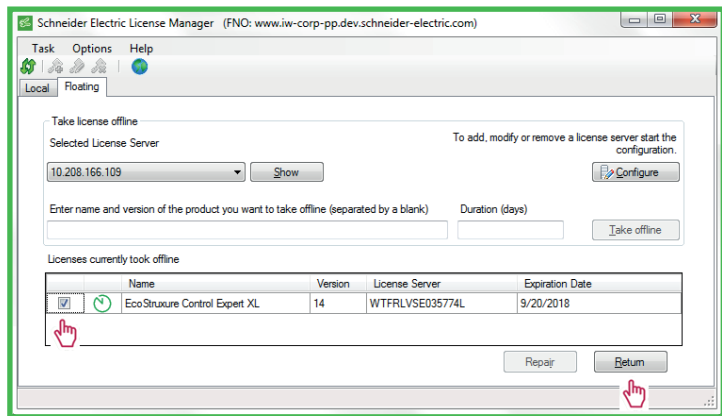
Schneider Electric License Manager (FNO: www.iw-corp-pp.dev.schneider-electric.com)

Task Options Help

Local Floating

Take license offline

Selected License Server

To add, modify or remove a license server start the configuration.

10.208.166.109

Show

Configure

Enter name and version of the product you want to take offline (separated by a blank)

Duration (days)

Take offline

Licenses currently took offline

| | | Name | Version | License Server | Expiration Date |
|---|---|---|---|---|---|
| ☑ | | EcoStruxure Control Expert XL | 14 | WTFRLVSE035774L | 9/20/2018 |

Repair

Return